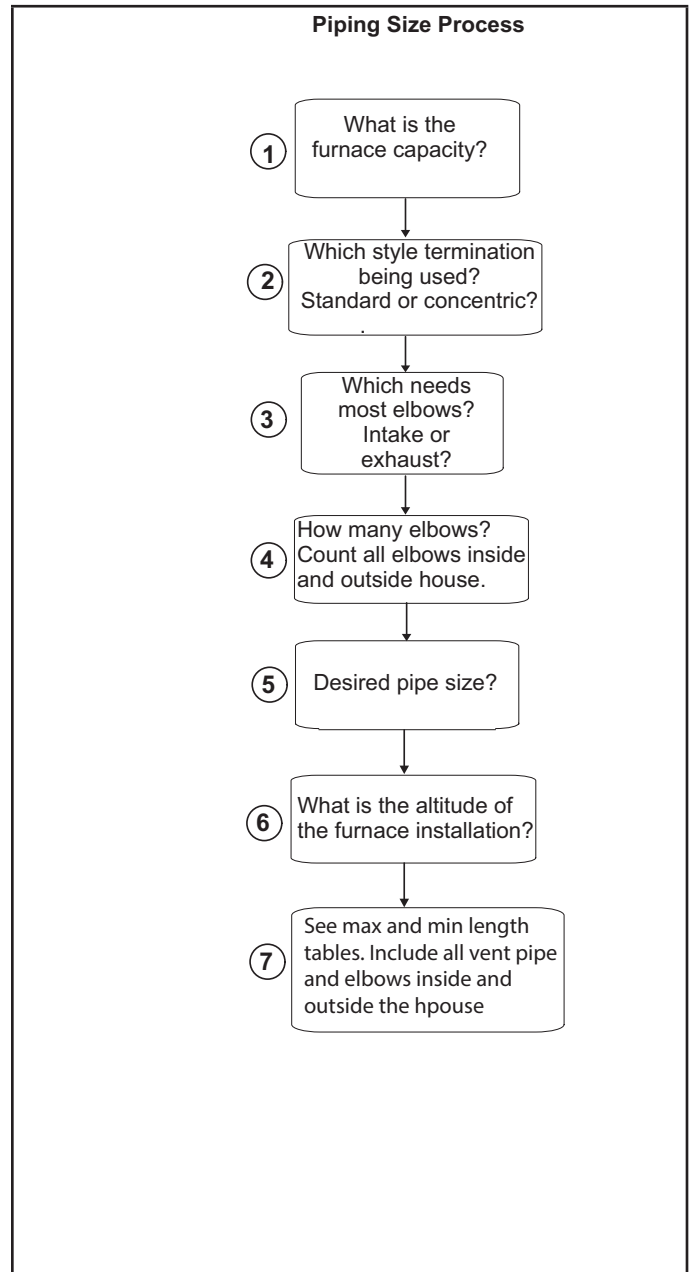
Piping Size Process

1 What is the furnace capacity?

2 Which style termination being used? Standard or concentric?

3 Which needs most elbows? Intake or exhaust?

4 How many elbows? Count all elbows inside and outside house.

5 Desired pipe size?

6 What is the altitude of the furnace installation?

7 See max and min length tables. Include all vent pipe and elbows inside and outside the hpouse